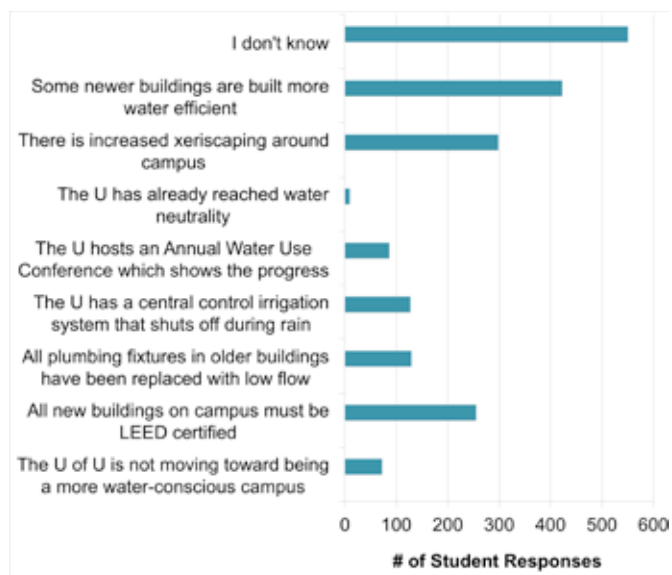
I don't know

Some newer buildings are built more water efficient

There is increased xeriscaping around campus

The U has already reached water neutrality

The U hosts an Annual Water Use Conference which shows the progress

The U has a central control irrigation system that shuts off during rain

All plumbing fixtures in older buildings have been replaced with low flow

All new buildings on campus must be LEED certified

The U of U is not moving toward being a more water-conscious campus

0 100 200 300 400 500 600

# of Student Responses